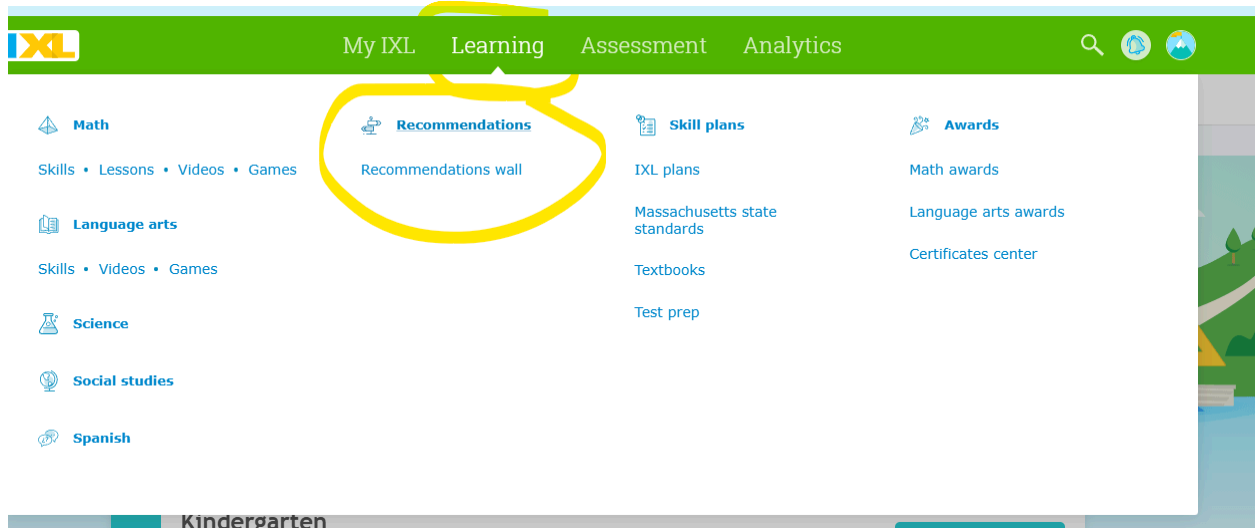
IXL

My IXL Learning Assessment Analytics

Math

Skills • Lessons • Videos • Games

Language arts

Skills • Videos • Games

Science

Social studies

Spanish

Recommendations

Recommendations wall

Skill plans

IXL plans

Massachusetts state standards

Textbooks

Test prep

Awards

Math awards

Language arts awards

Certificates center

Kindergarten